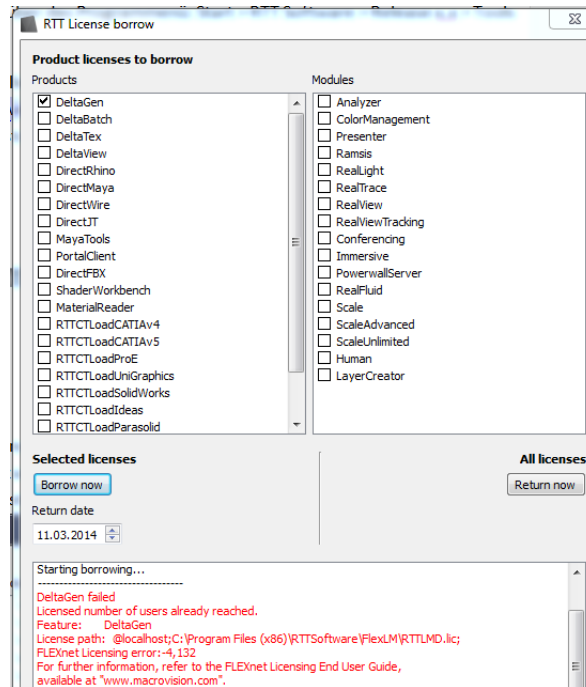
RTT License borrow

Product licenses to borrow

Products

DeltaGen
DeltaBatch
DeltaTex
DeltaView
DirectRhino
DirectMaya
DirectWire
DirectJT
MayaTools
PortalClient
DirectFBX
ShaderWorkbench
MaterialReader
RTTCTLoadCATIAv4
RTTCTLoadCATIAv5
RTTCTLoadProE
RTTCTLoadUniGraphics
RTTCTLoadSolidWorks
RTTCTLoadIdeas
RTTCTLoadParasolid

Modules

Analyzer
ColorManagement
Presenter
Ramsis
RealLight
RealTrace
RealView
RealViewTracking
Conferencing
Immersive
PowerwallServer
RealFluid
Scale
ScaleAdvanced
ScaleUnlimited
Human
LayerCreator

Selected licenses

Borrow now

Return date

11.03.2014

All licenses

Return now

Starting borrowing...
---------------------------------
DeltaGen failed
Licensed number of users already reached.
Feature: DeltaGen
License path: @localhost;C:\Program Files (x86)\RTTSoftware\FlexLM\RTTLMD.lic;
FLEXnet Licensing error:-4,132
For further information, refer to the FLEXnet Licensing End User Guide,
available at "www.macrovision.com".